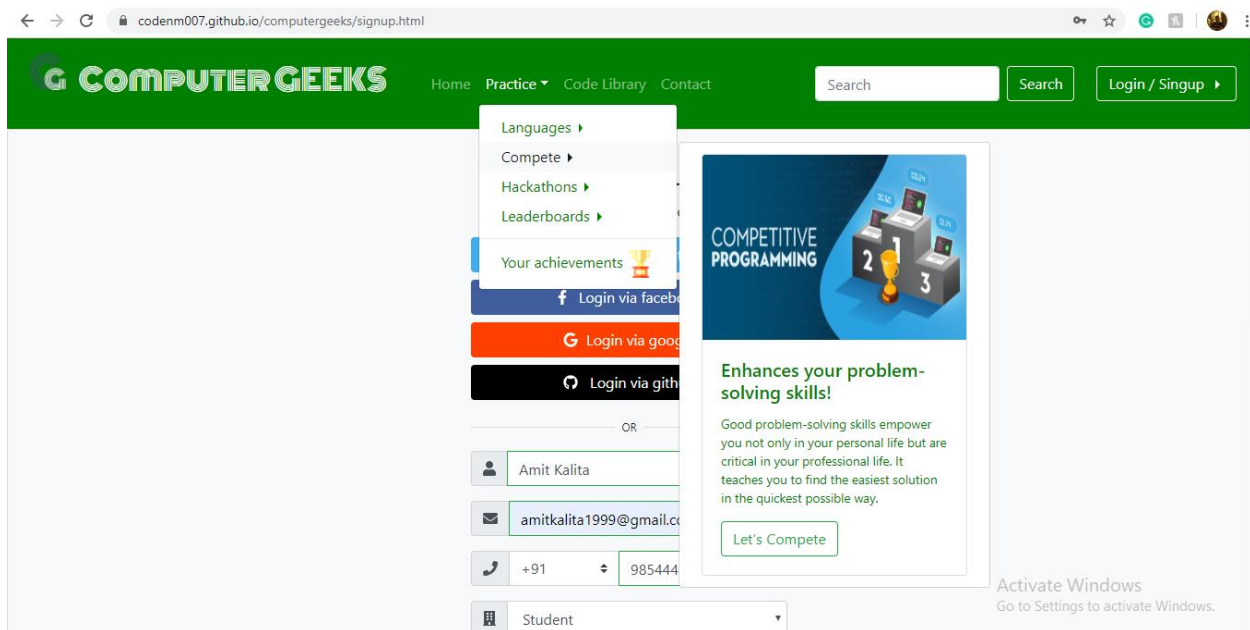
codenm007.github.io/computergeeks/signup.html

G COMPUTER GEEKS

Home Practice Code Library Contact

Search

Search

Login / Singup

Languages

Compete

Hackathons

Leaderboards

Your achievements

Login via facebo

Login via goog

Login via gith

OR

Amit Kalita

amitkalita1999@gmail.co

+91

985444

Student

COMPETITIVE PROGRAMMING

2 1 3

Enhances your problem-solving skills!

Good problem-solving skills empower you not only in your personal life but are critical in your professional life. It teaches you to find the easiest solution in the quickest possible way.

Let's Compete

Activate Windows
Go to Settings to activate Windows.